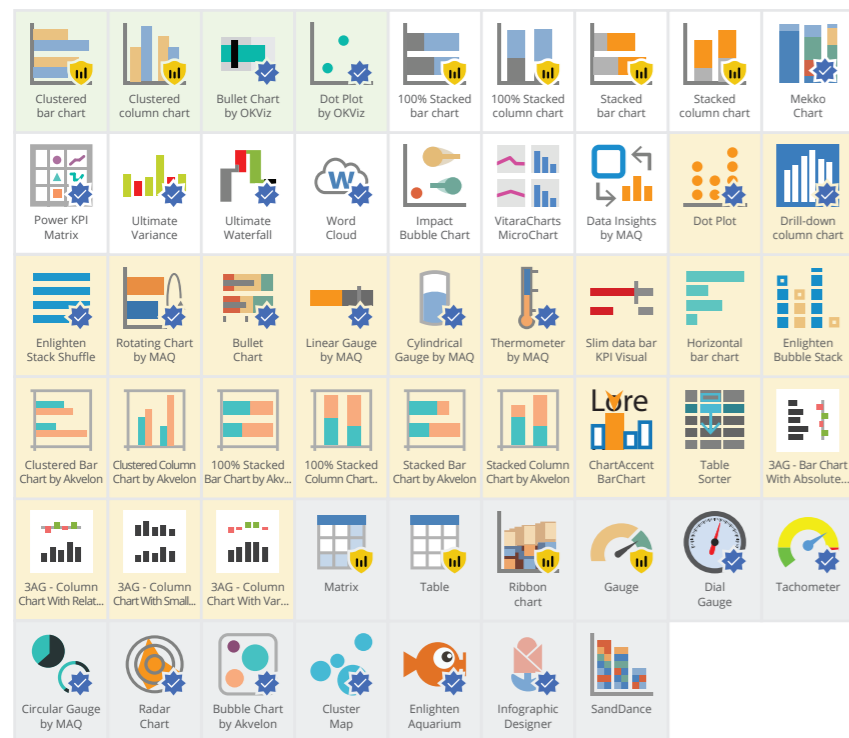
Clustered bar chart

Clustered column chart

Bullet Chart by OKViz

Dot Plot by OKViz

100% Stacked bar chart

100% Stacked column chart

Stacked bar chart

Stacked column chart

Mekko Chart

Power KPI Matrix

Ultimate Variance

Ultimate Waterfall

Word Cloud

Impact Bubble Chart

VitaraCharts MicroChart

Data Insights by MAQ

Dot Plot

Drill-down column chart

Enlighten Stack Shuffle

Rotating Chart by MAQ

Bullet Chart

Linear Gauge by MAQ

Cylindrical Gauge by MAQ

Thermometer by MAQ

Slim data bar KPI Visual

Horizontal bar chart

Enlighten Bubble Stack

Clustered Bar Chart by Akvelon

Clustered Column Chart by Akvelon

100% Stacked Bar Chart by Akv...

100% Stacked Column Chart...

Stacked Bar Chart by Akvelon

Stacked Column Chart by Akvelon

Lore

ChartAccent BarChart

Table Sorter

3AG - Bar Chart With Absolute...

3AG - Column Chart With Relat...

3AG - Column Chart With Small...

3AG - Column Chart With Var...

Matrix

Table

Ribbon chart

Gauge

Dial Gauge

Tachometer

Circular Gauge by MAQ

Radar Chart

Bubble Chart by Akvelon

Cluster Map

Enlighten Aquarium

Infographic Designer

SandDance